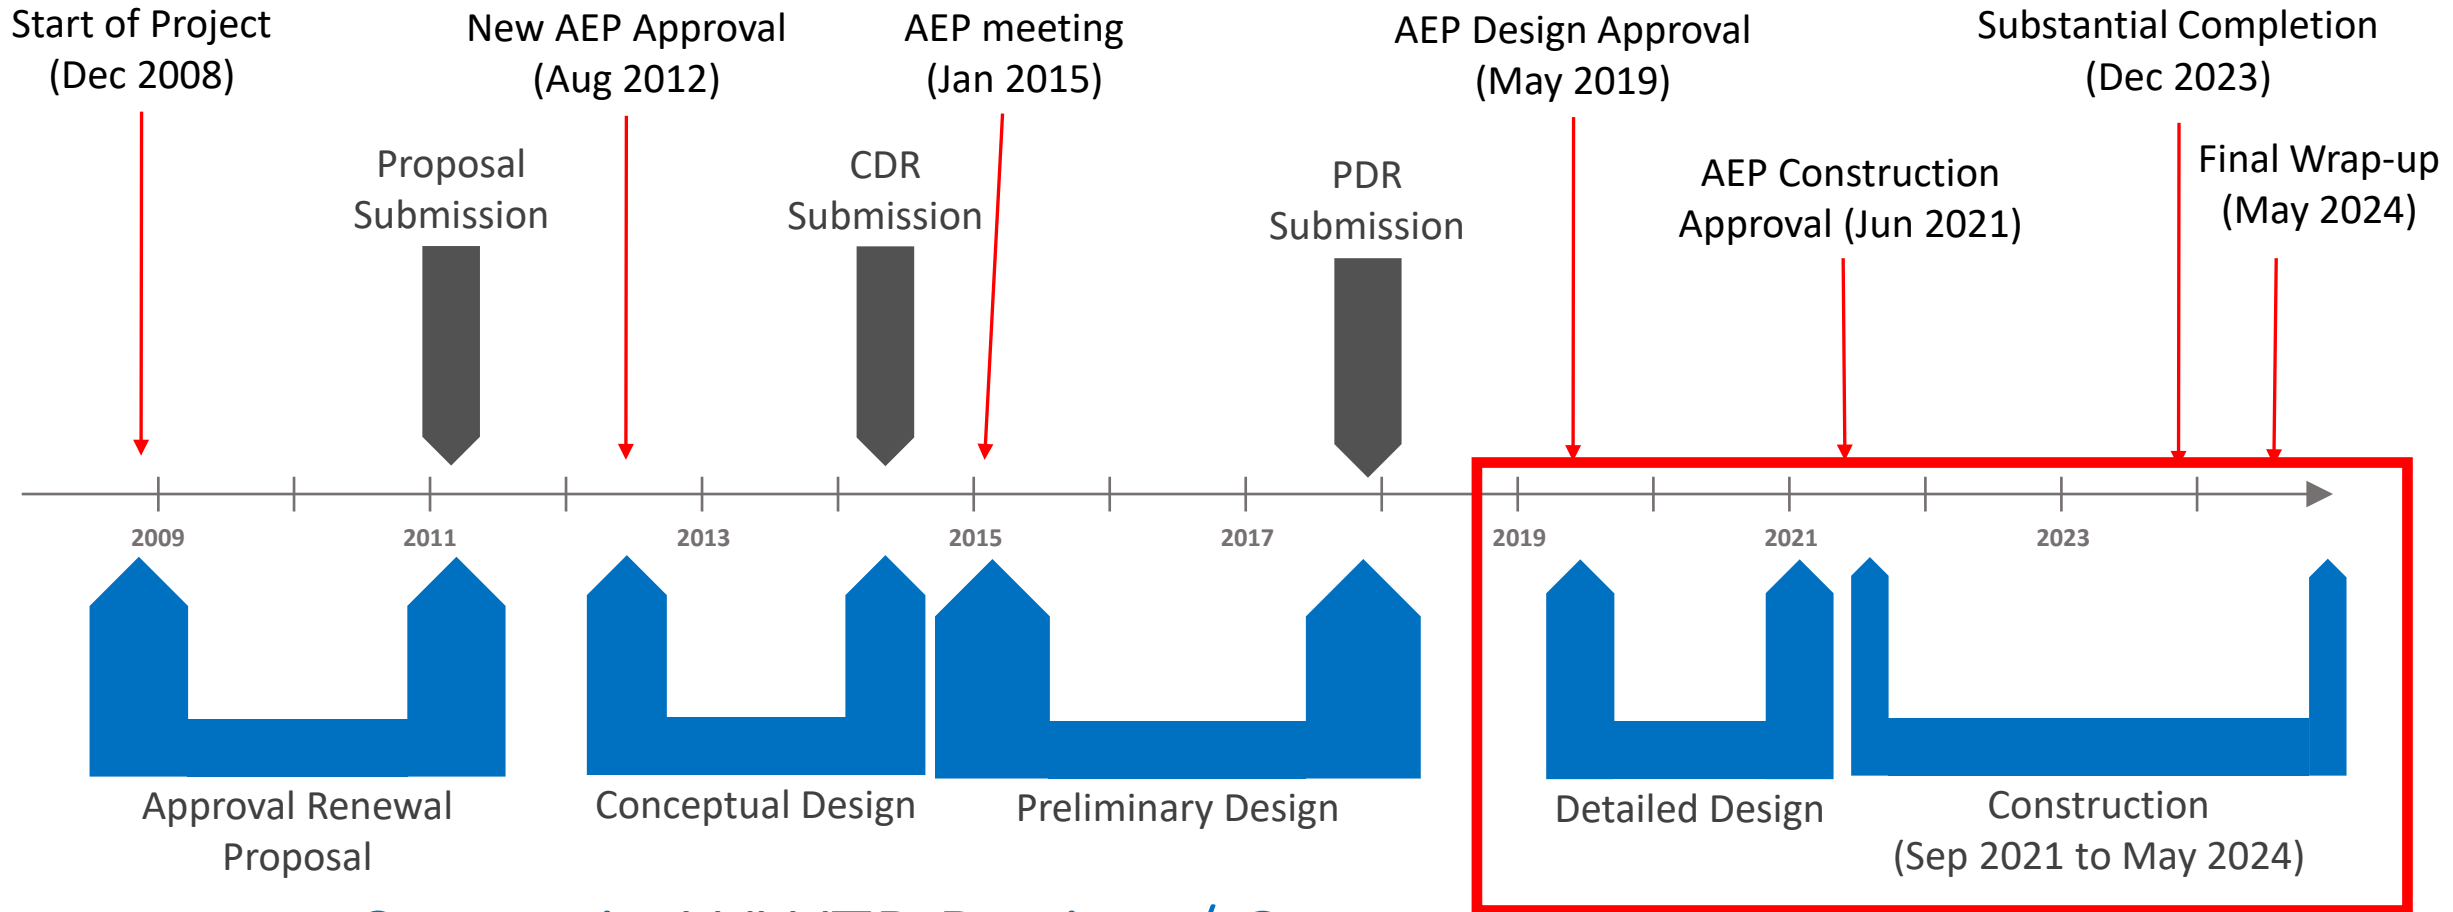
Start of Project (Dec 2008)

New AEP Approval (Aug 2012)

AEP meeting (Jan 2015)

AEP Design Approval (May 2019)

Substantial Completion (Dec 2023)

Proposal Submission

CDR Submission

PDR Submission

AEP Construction Approval (Jun 2021)

Final Wrap-up (May 2024)

2009

2011

2013

2015

2017

2019

2021

2023

Approval Renewal Proposal

Conceptual Design

Preliminary Design

Detailed Design

Construction (Sep 2021 to May 2024)

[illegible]